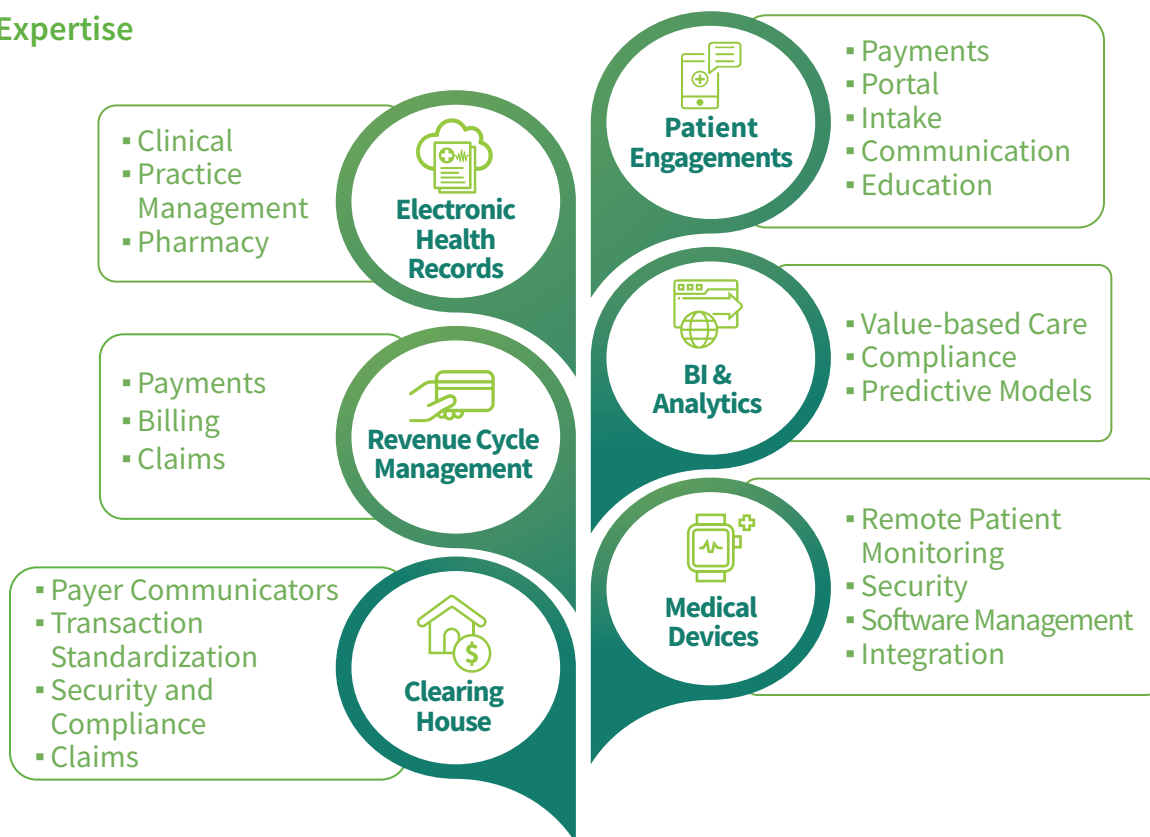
Expertise

Electronic Health Records

- Clinical
- Practice Management
- Pharmacy

Patient Engagements

- Payments
- Portal
- Intake
- Communication
- Education

Revenue Cycle Management

- Payments
- Billing
- Claims

BI & Analytics

- Value-based Care
- Compliance
- Predictive Models

Clearing House

- Payer Communicators
- Transaction Standardization
- Security and Compliance
- Claims

Medical Devices

- Remote Patient Monitoring
- Security
- Software Management
- Integration